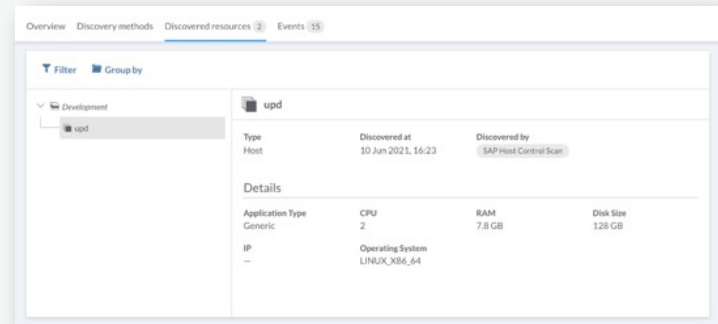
Overview Discovery methods Discovered resources 2 Events 15

Filter Group by

Development

upd

upd

| Type | Discovered at | Discovered by |
|---|---|---|
| Host | 10 Jun 2021, 16:23 | SAP Host Control Scan |

Details

| Application Type | CPU | RAM | Disk Size |
|---|---|---|---|
| Generic | 2 | 7.8 GB | 128 GB |
| IP | Operating System | | |
| – | LINUX_X86_64 | | |